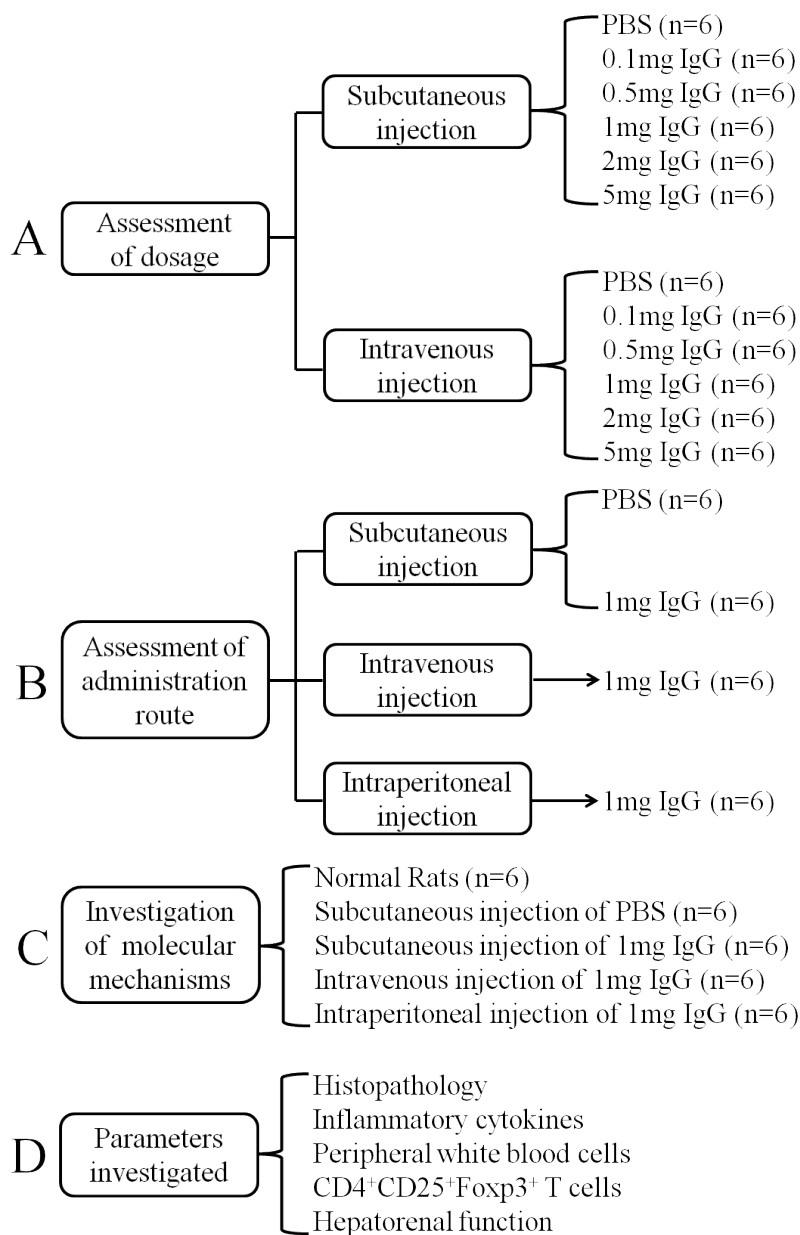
A

Assessment of dosage

Subcutaneous injection

PBS (n=6)
0.1mg IgG (n=6)
0.5mg IgG (n=6)
1mg IgG (n=6)
2mg IgG (n=6)
5mg IgG (n=6)

Intravenous injection

PBS (n=6)
0.1mg IgG (n=6)
0.5mg IgG (n=6)
1mg IgG (n=6)
2mg IgG (n=6)
5mg IgG (n=6)

B

Assessment of administration route

Subcutaneous injection

PBS (n=6)
1mg IgG (n=6)

Intravenous injection

1mg IgG (n=6)

Intraperitoneal injection

1mg IgG (n=6)

C

Investigation of molecular mechanisms

Normal Rats (n=6)
Subcutaneous injection of PBS (n=6)
Subcutaneous injection of 1mg IgG (n=6)
Intravenous injection of 1mg IgG (n=6)
Intraperitoneal injection of 1mg IgG (n=6)

D

Parameters investigated

Histopathology
Inflammatory cytokines
Peripheral white blood cells
CD4$^+$CD25$^+$Foxp3$^+$ T cells
Hepatorenal function